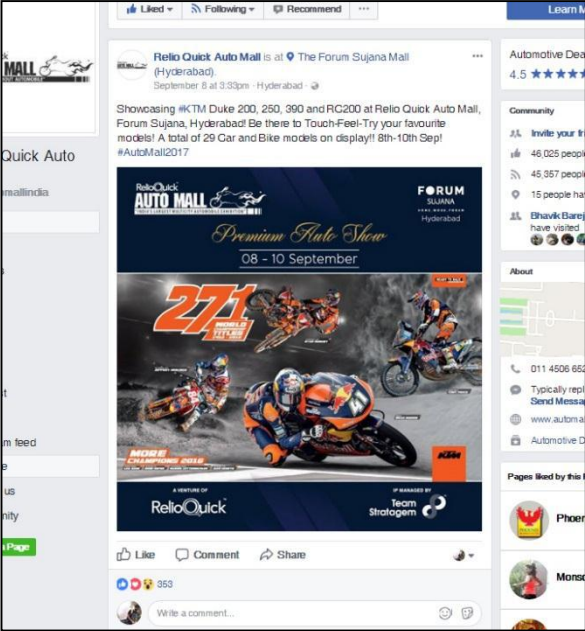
Liked ▾ Following ▾ Recommend ···

Learn

uick
MALL
AUTOMOBILE

Quick Auto

mallindia

m feed
e
us
nity
n Page

Relio Quick Auto Mall is at The Forum Sujana Mall (Hyderabad).
September 8 at 3:33pm · Hyderabad ·

Showcasing #KTM Duke 200, 250, 390 and RC200 at Relio Quick Auto Mall, Forum Sujana, Hyderabad! Be there to Touch-Feel-Try your favourite models! A total of 29 Car and Bike models on display!! 8th-10th Sep! #AutoMall2017

RelioQuick
AUTO MALL
INDIA'S LARGEST MULTICITY AUTOMOBILE EXHIBITION

FORUM
SUJANA
Hyderabad

Premium Auto Show
08 - 10 September

271
WORLD TITLES

MORE CHAMPIONS 2018

KTM

A VENTURE OF
ReliοQuick

IP MANAGED BY
Team Stratagem

Like Comment Share

353

Write a comment...

Automotive Dea
4.5 ★★★★

Community
Invite your fr
46,025 people
45,357 people
15 people ha
Bhavik Barej
have visited

About
011 4506 652
Typically repl
Send Messag
www.automal
Automotive D

Pages liked by this P
Phoer
Monso